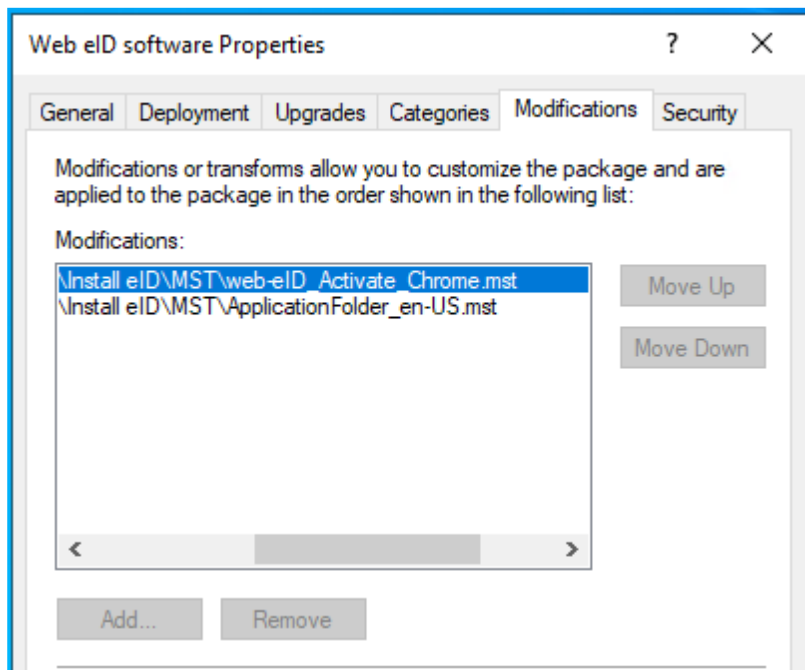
Web eID software Properties ? ×

General Deployment Upgrades Categories Modifications Security

Modifications or transforms allow you to customize the package and are applied to the package in the order shown in the following list:

Modifications:

\Install eID\MST\web-eID_Activate_Chrome.mst
\Install eID\MST\ApplicationFolder_en-US.mst

Move Up

Move Down

<

>

Add...

Remove